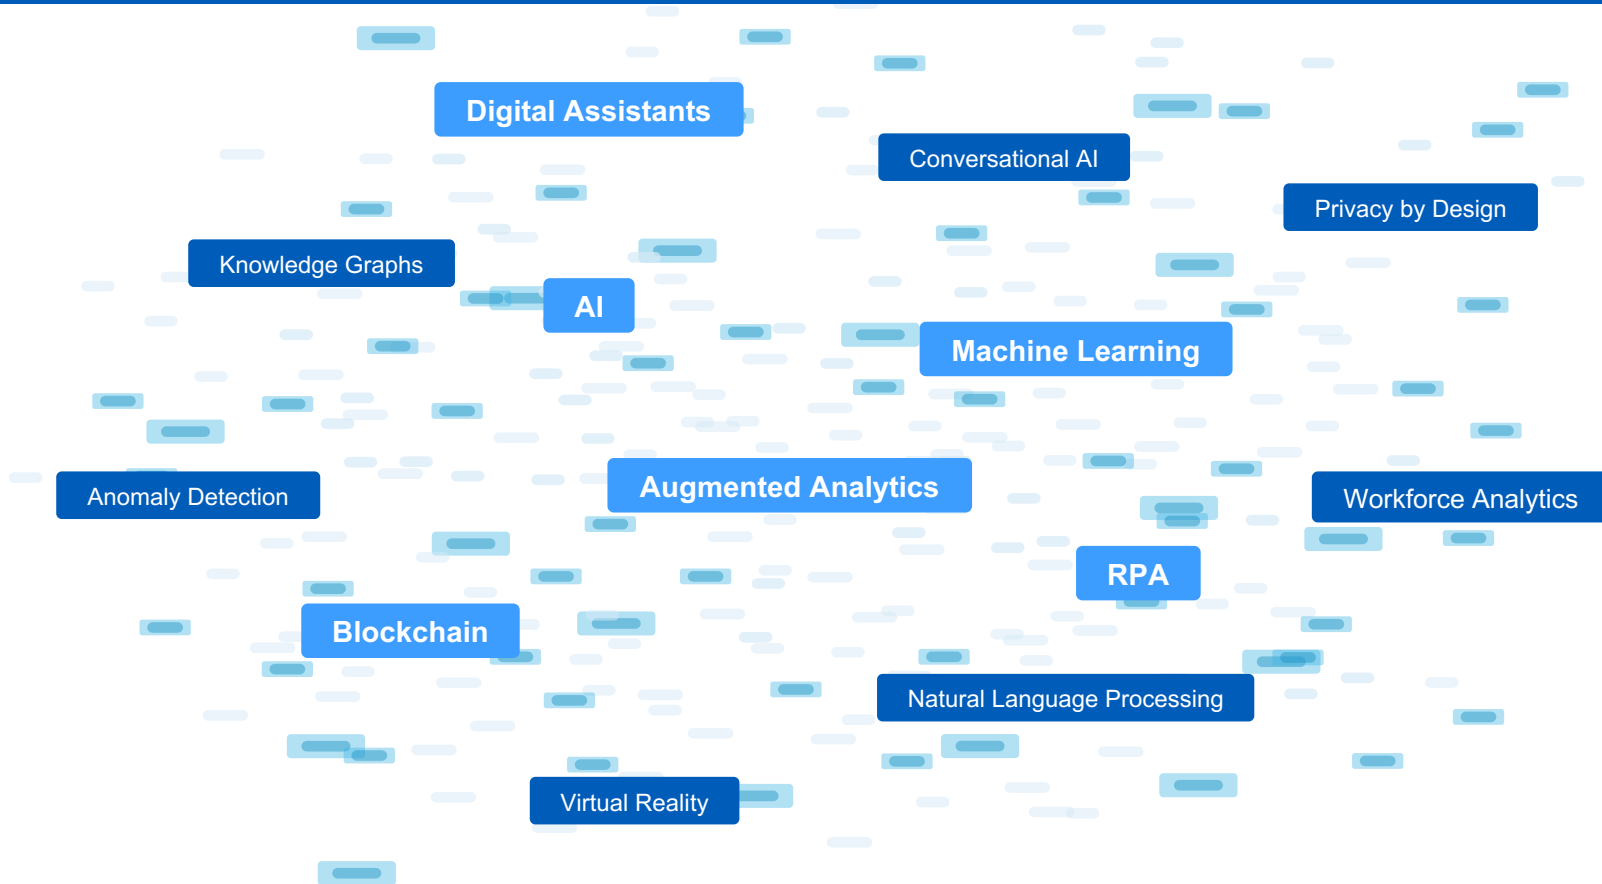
Digital Assistants

Conversational AI

Privacy by Design

Knowledge Graphs

AI

Machine Learning

Anomaly Detection

Augmented Analytics

Workforce Analytics

RPA

Blockchain

Natural Language Processing

Virtual Reality